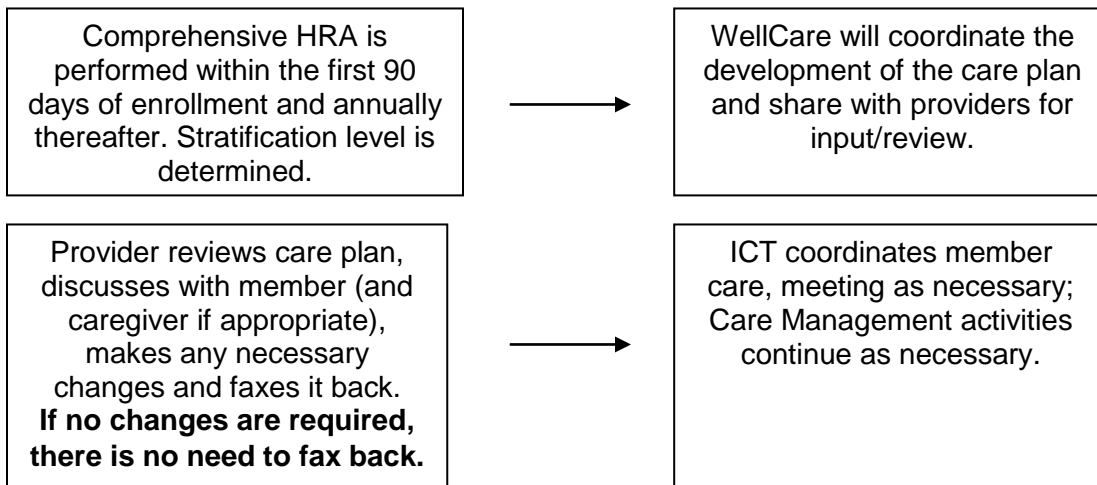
Comprehensive HRA is performed within the first 90 days of enrollment and annually thereafter. Stratification level is determined.

WellCare will coordinate the development of the care plan and share with providers for input/review.

Provider reviews care plan, discusses with member (and caregiver if appropriate), makes any necessary changes and faxes it back. **If no changes are required, there is no need to fax back.**

ICT coordinates member care, meeting as necessary; Care Management activities continue as necessary.